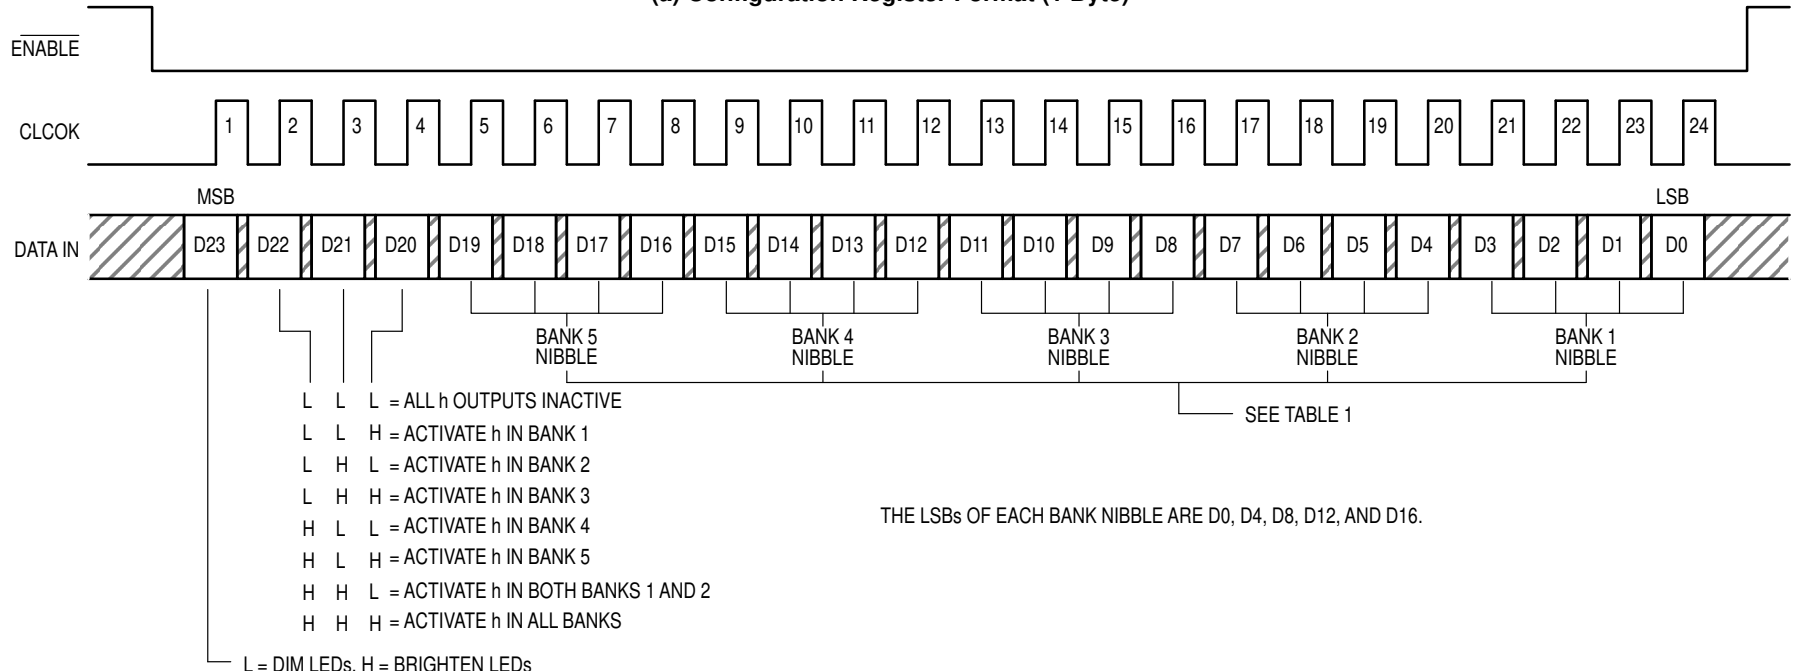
(a) Configuration Register Format (? Byte)

$\overline{ENABLE}$

CLCOK

1 2 3 4 5 6 7 8 9 10 11 12 13 14 15 16 17 18 19 20 21 22 23 24

MSB

LSB

DATA IN

D23 D22 D21 D20 D19 D18 D17 D16 D15 D14 D13 D12 D11 D10 D9 D8 D7 D6 D5 D4 D3 D2 D1 D0

BANK 5 NIBBLE

BANK 4 NIBBLE

BANK 3 NIBBLE

BANK 2 NIBBLE

BANK 1 NIBBLE

SEE TABLE 1

L L L = ALL h OUTPUTS INACTIVE
L L H = ACTIVATE h IN BANK 1
L H L = ACTIVATE h IN BANK 2
L H H = ACTIVATE h IN BANK 3
H L L = ACTIVATE h IN BANK 4
H L H = ACTIVATE h IN BANK 5
H H L = ACTIVATE h IN BOTH BANKS 1 AND 2
H H H = ACTIVATE h IN ALL BANKS

THE LSBs OF EACH BANK NIBBLE ARE D0, D4, D8, D12, AND D16.

L = DIM LEDs, H = BRIGHTEN LEDs